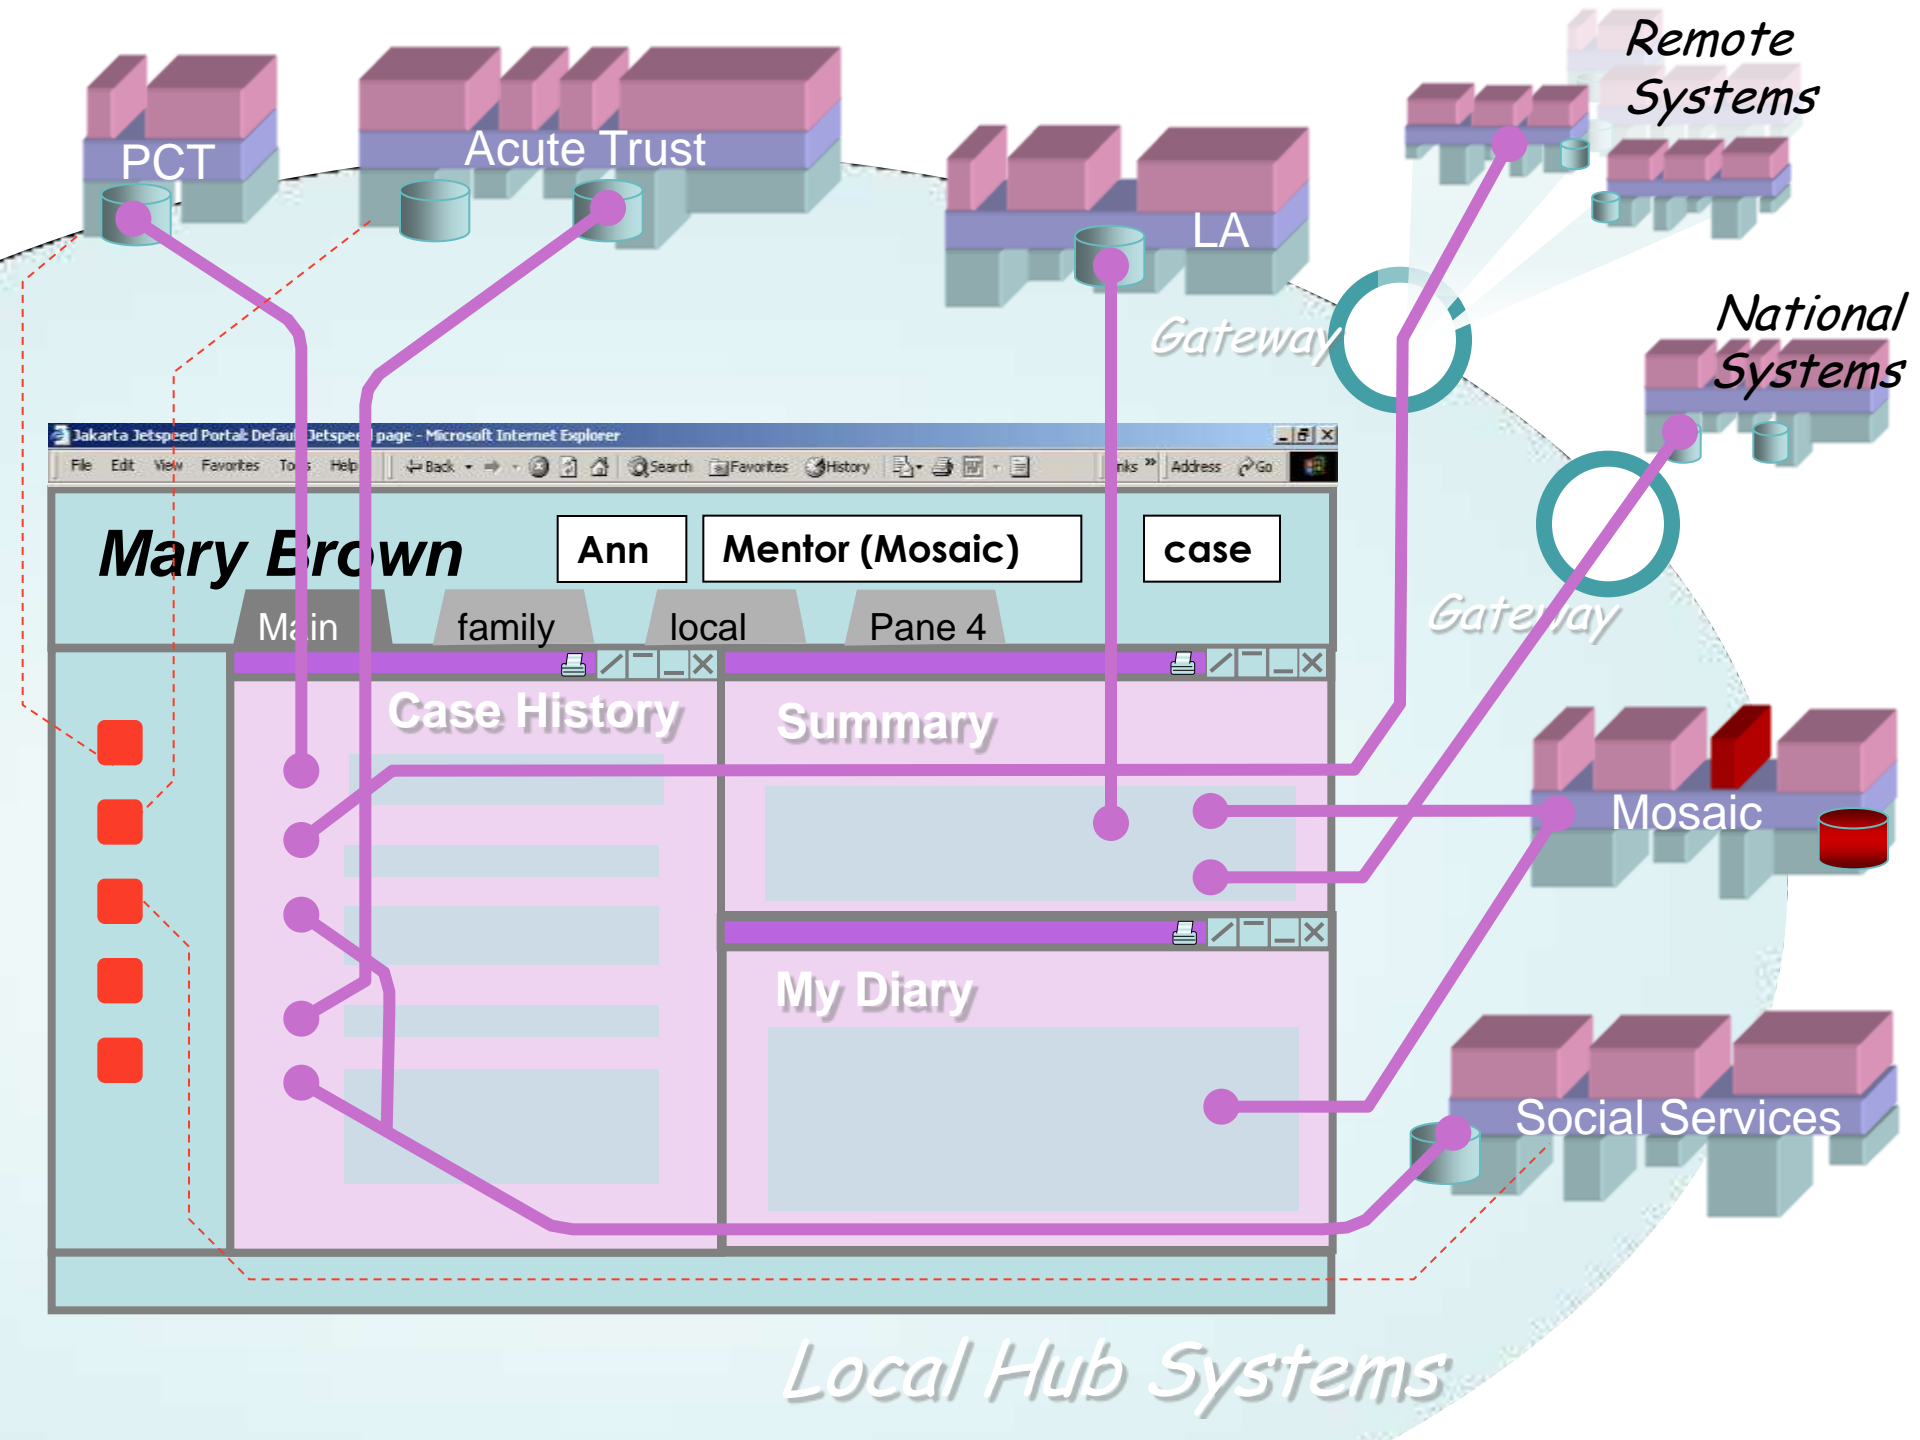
PCT

Acute Trust

LA

Remote Systems

National Systems

Gateway

Gateway

Jakarta Jetspeed Portal: Defau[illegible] Jetspe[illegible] page - Microsoft Internet Explorer

File Edit View Favorites To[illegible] Help Back Search Favorites History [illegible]nks » Address Go

Mary Brown

Ann

Mentor (Mosaic)

case

Main

family

local

Pane 4

Case History

Summary

My Diary

Mosaic

Social Services

Local Hub Systems